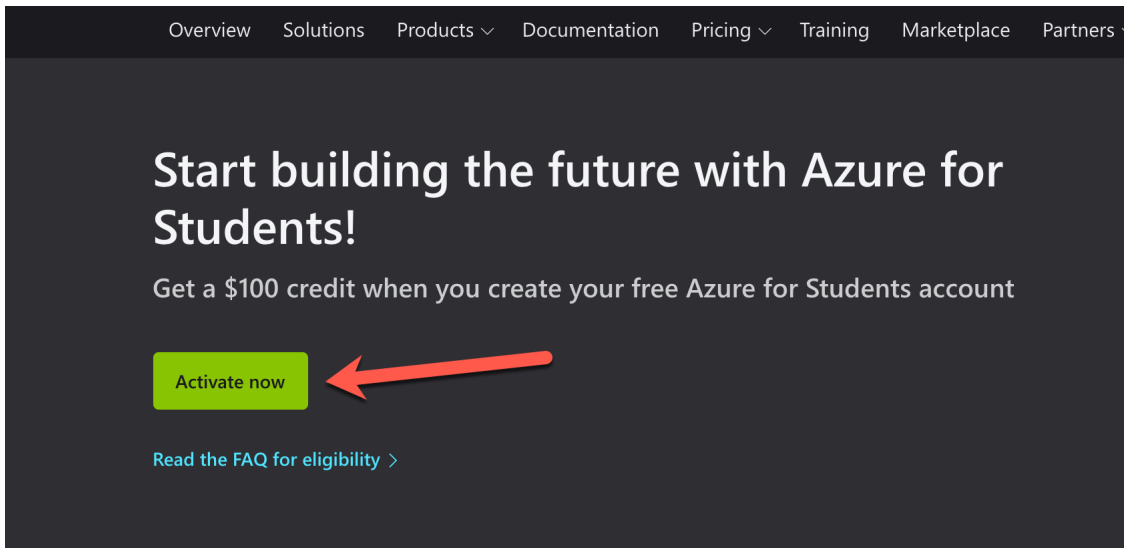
Overview Solutions Products Documentation Pricing Training Marketplace Partners

Start building the future with Azure for Students!

Get a \$100 credit when you create your free Azure for Students account

Activate now

Read the FAQ for eligibility